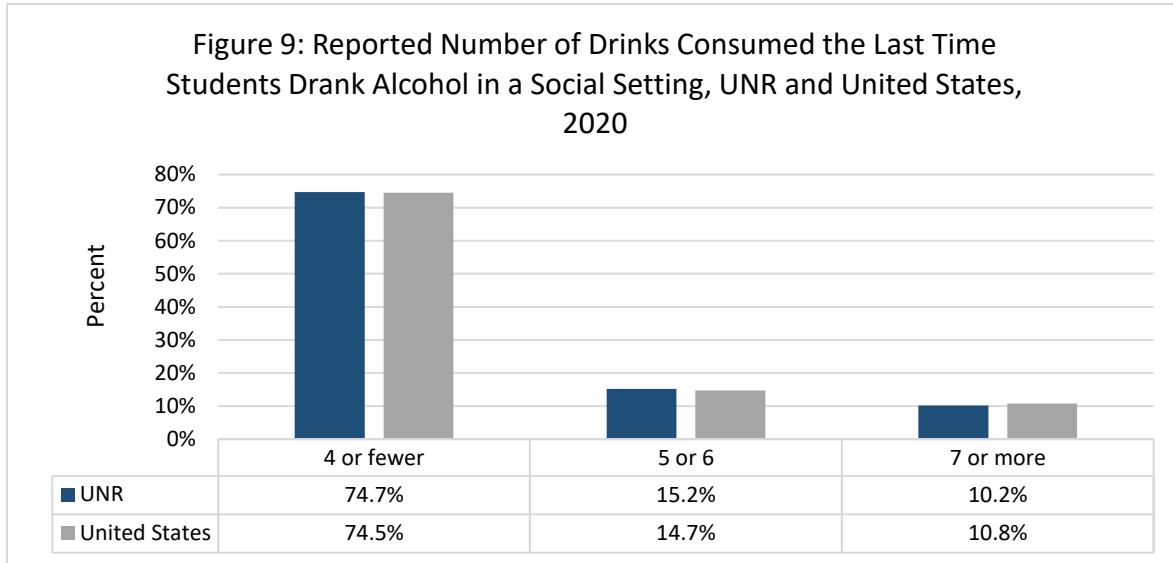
Figure 9: Reported Number of Drinks Consumed the Last Time Students Drank Alcohol in a Social Setting, UNR and United States, 2020

Percent

80%
70%
60%
50%
40%
30%
20%
10%
0%

| | 4 or fewer | 5 or 6 | 7 or more |
|---|---|---|---|
| UNR | 74.7% | 15.2% | 10.2% |
| United States | 74.5% | 14.7% | 10.8% |